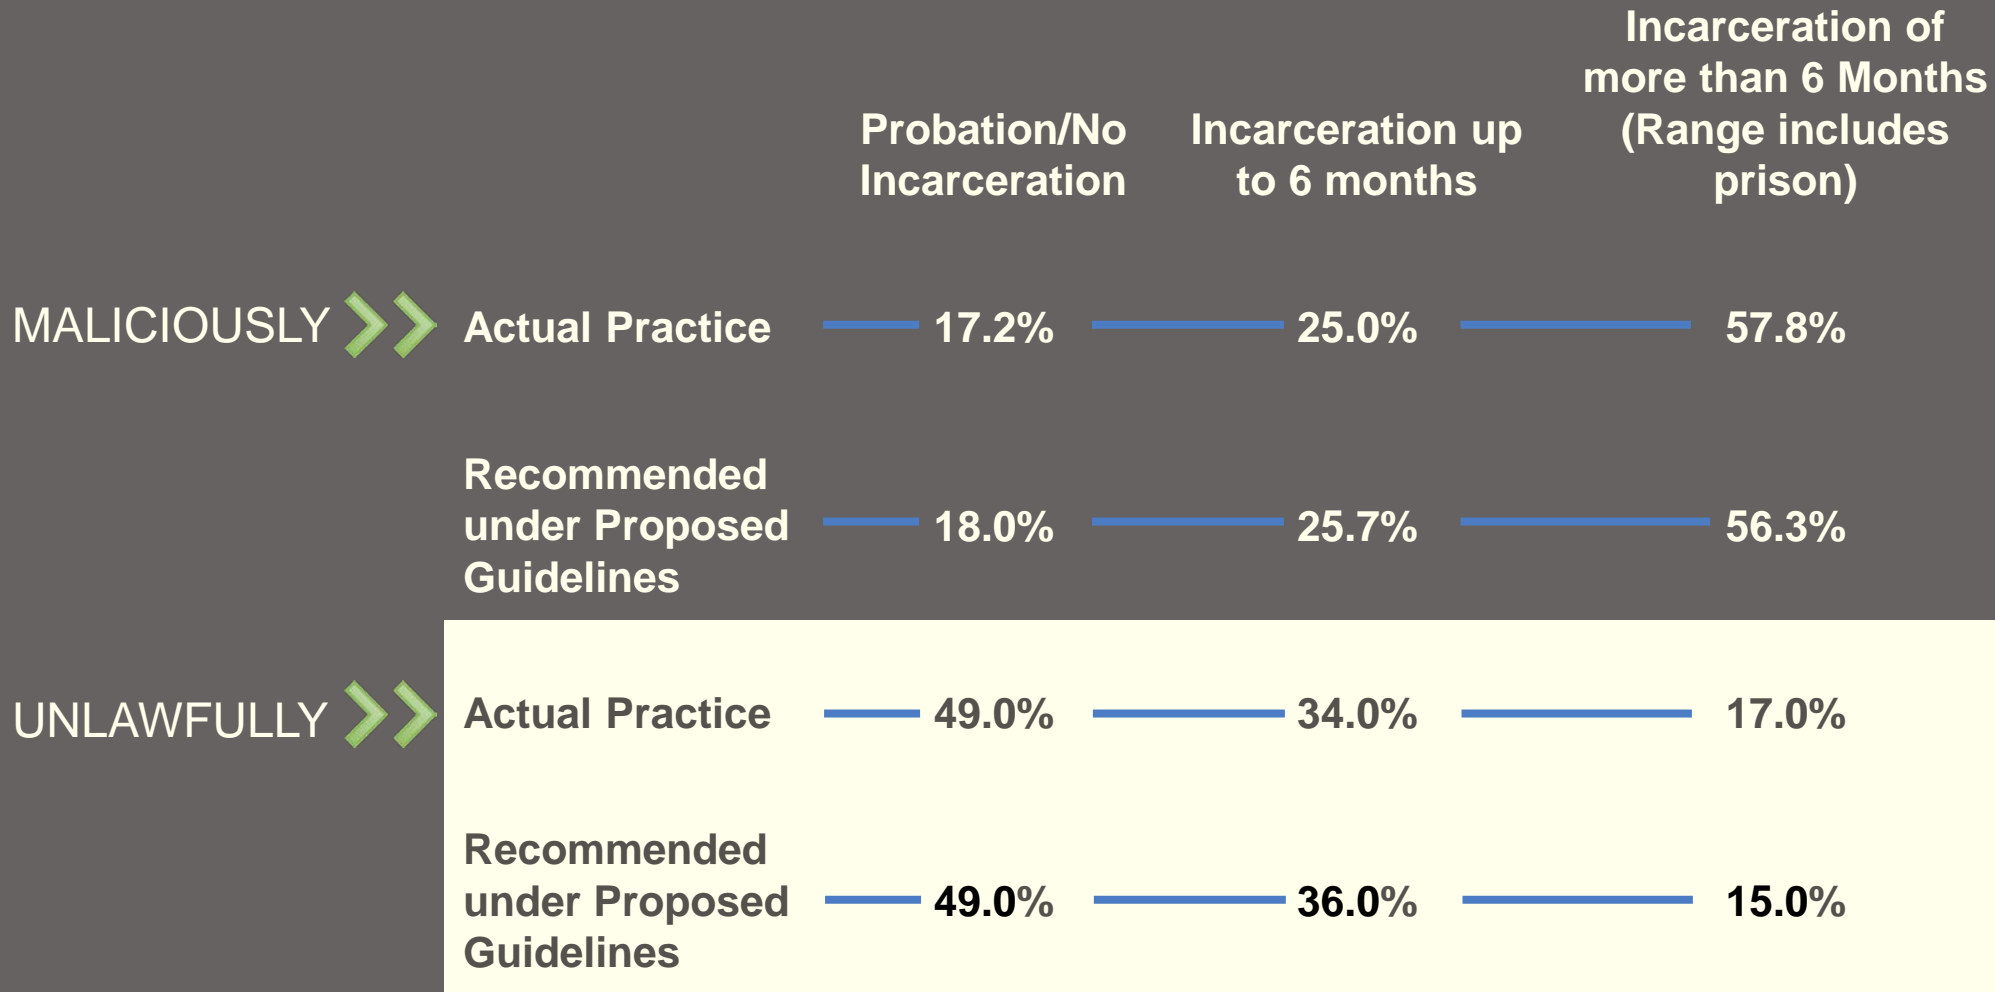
| | | Probation/No Incarceration | Incarceration up to 6 months | Incarceration of more than 6 Months (Range includes prison) |
|---|---|---|---|---|
| MALICIOUSLY | Actual Practice | 17.2% | 25.0% | 57.8% |
| | Recommended under Proposed Guidelines | 18.0% | 25.7% | 56.3% |
| UNLAWFULLY | Actual Practice | 49.0% | 34.0% | 17.0% |
| | Recommended under Proposed Guidelines | 49.0% | 36.0% | 15.0% |